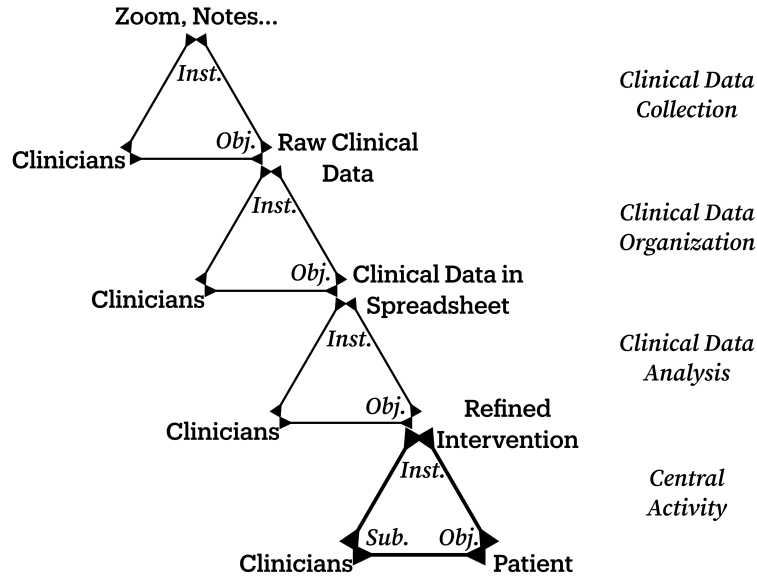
Zoom, Notes...

Inst.

Clinicians

Obj.

Raw Clinical Data

Clinical Data Collection

Inst.

Clinicians

Obj.

Clinical Data in Spreadsheet

Clinical Data Organization

Inst.

Clinicians

Obj.

Refined Intervention

Clinical Data Analysis

Inst.

Sub.

Obj.

Clinicians

Patient

Central Activity